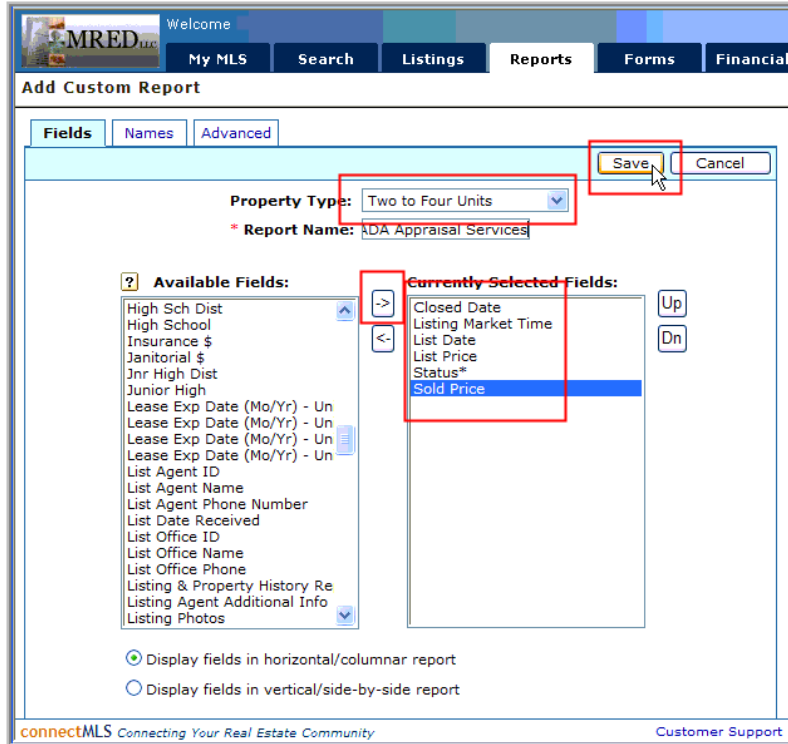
MRED LLC
Welcome
My MLS
Search
Listings
Reports
Forms
Financial

Add Custom Report

Fields
Names
Advanced

Save
Cancel

Property Type: Two to Four Units
* Report Name: ADA Appraisal Services

? Available Fields:
High Sch Dist
High School
Insurance $
Janitorial $
Jnr High Dist
Junior High
Lease Exp Date (Mo/Yr) - Un
Lease Exp Date (Mo/Yr) - Un
Lease Exp Date (Mo/Yr) - Un
Lease Exp Date (Mo/Yr) - Un
List Agent ID
List Agent Name
List Agent Phone Number
List Date Received
List Office ID
List Office Name
List Office Phone
Listing & Property History Re
Listing Agent Additional Info
Listing Photos

->
<-

Currently Selected Fields:
Closed Date
Listing Market Time
List Date
List Price
Status*
Sold Price

Up
Dn

Display fields in horizontal/columnar report
Display fields in vertical/side-by-side report

connectMLS Connecting Your Real Estate Community
Customer Support